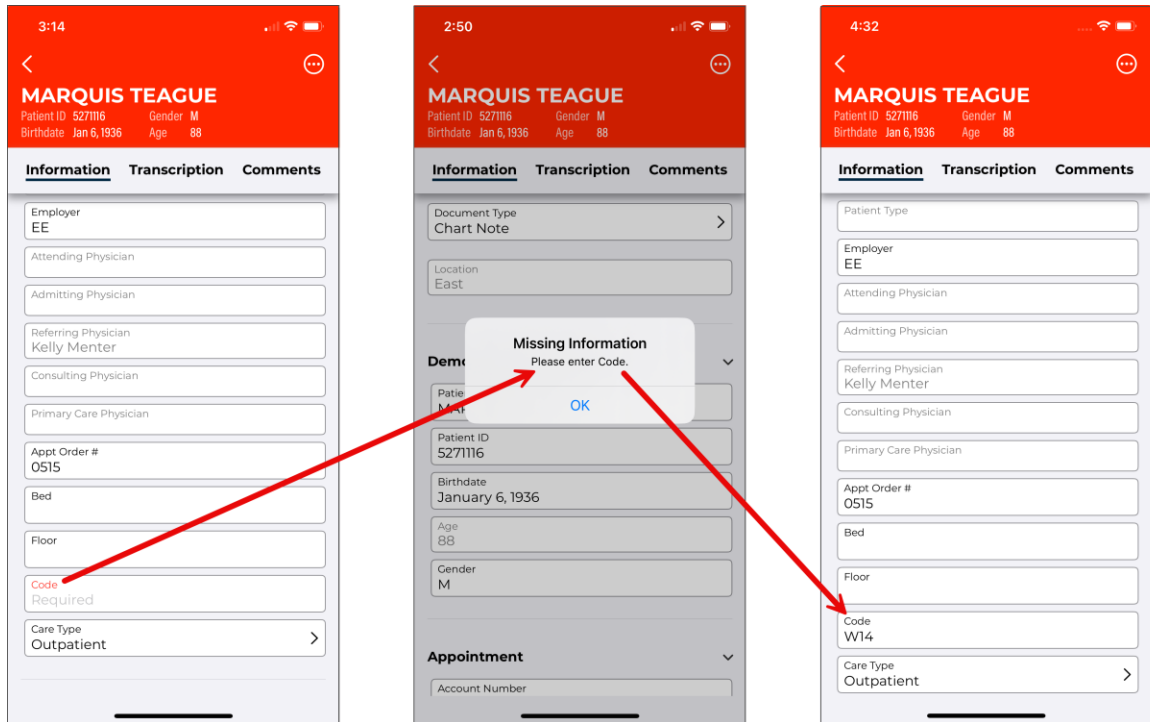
3:14

MARQUIS TEAGUE
Patient ID 5271116 Gender M
Birthdate Jan 6, 1936 Age 88

Information Transcription Comments

Employer
EE
Attending Physician
Admitting Physician
Referring Physician
Kelly Menter
Consulting Physician
Primary Care Physician
Appt Order #
0515
Bed
Floor
Code
Required
Care Type
Outpatient

2:50

MARQUIS TEAGUE
Patient ID 5271116 Gender M
Birthdate Jan 6, 1936 Age 88

Information Transcription Comments

Document Type
Chart Note
Location
East

Demo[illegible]
Patie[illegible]
MA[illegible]

Missing Information
Please enter Code.
OK

Patient ID
5271116
Birthdate
January 6, 1936
Age
88
Gender
M

Appointment
Account Number

4:32

MARQUIS TEAGUE
Patient ID 5271116 Gender M
Birthdate Jan 6, 1936 Age 88

Information Transcription Comments

Patient Type
Employer
EE
Attending Physician
Admitting Physician
Referring Physician
Kelly Menter
Consulting Physician
Primary Care Physician
Appt Order #
0515
Bed
Floor
Code
W14
Care Type
Outpatient